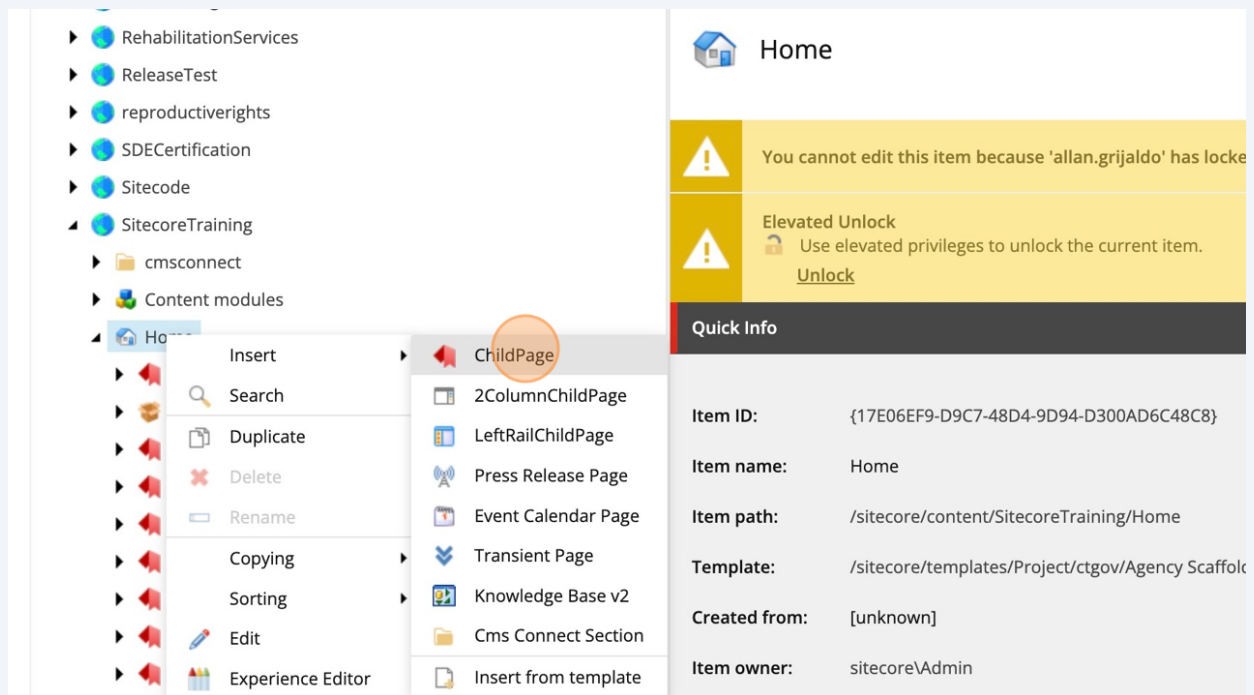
RehabilitationServices
ReleaseTest
reproductiverights
SDECertification
Sitecode
SitecoreTraining
cmsconnect
Content modules
Ho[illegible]

Insert
Search
Duplicate
Delete
Rename
Copying
Sorting
Edit
Experience Editor

ChildPage
2ColumnChildPage
LeftRailChildPage
Press Release Page
Event Calendar Page
Transient Page
Knowledge Base v2
Cms Connect Section
Insert from template

Home

You cannot edit this item because 'allan.grijaldo' has locke

Elevated Unlock
Use elevated privileges to unlock the current item.
Unlock

Quick Info

| | |
|---|---|
| Item ID: | {17E06EF9-D9C7-48D4-9D94-D300AD6C48C8} |
| Item name: | Home |
| Item path: | /sitecore/content/SitecoreTraining/Home |
| Template: | /sitecore/templates/Project/ctgov/Agency Scaffol |
| Created from: | [unknown] |
| Item owner: | sitecore\Admin |